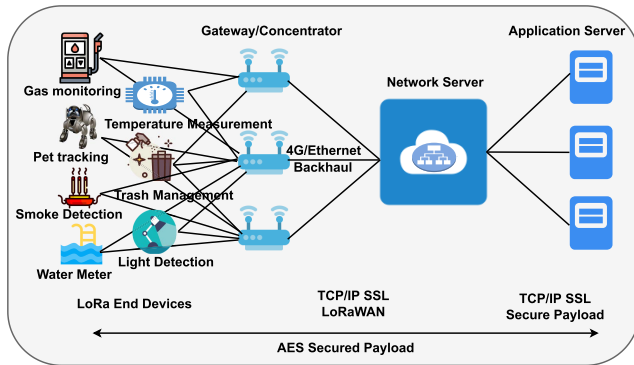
Gateway/Concentrator

Application Server

Gas monitoring

Temperature Measurement

Network Server

Pet tracking

4G/Ethernet Backhaul

Trash Management

Smoke Detection

Water Meter

Light Detection

LoRa End Devices

TCP/IP SSL LoRaWAN

TCP/IP SSL Secure Payload

AES Secured Payload